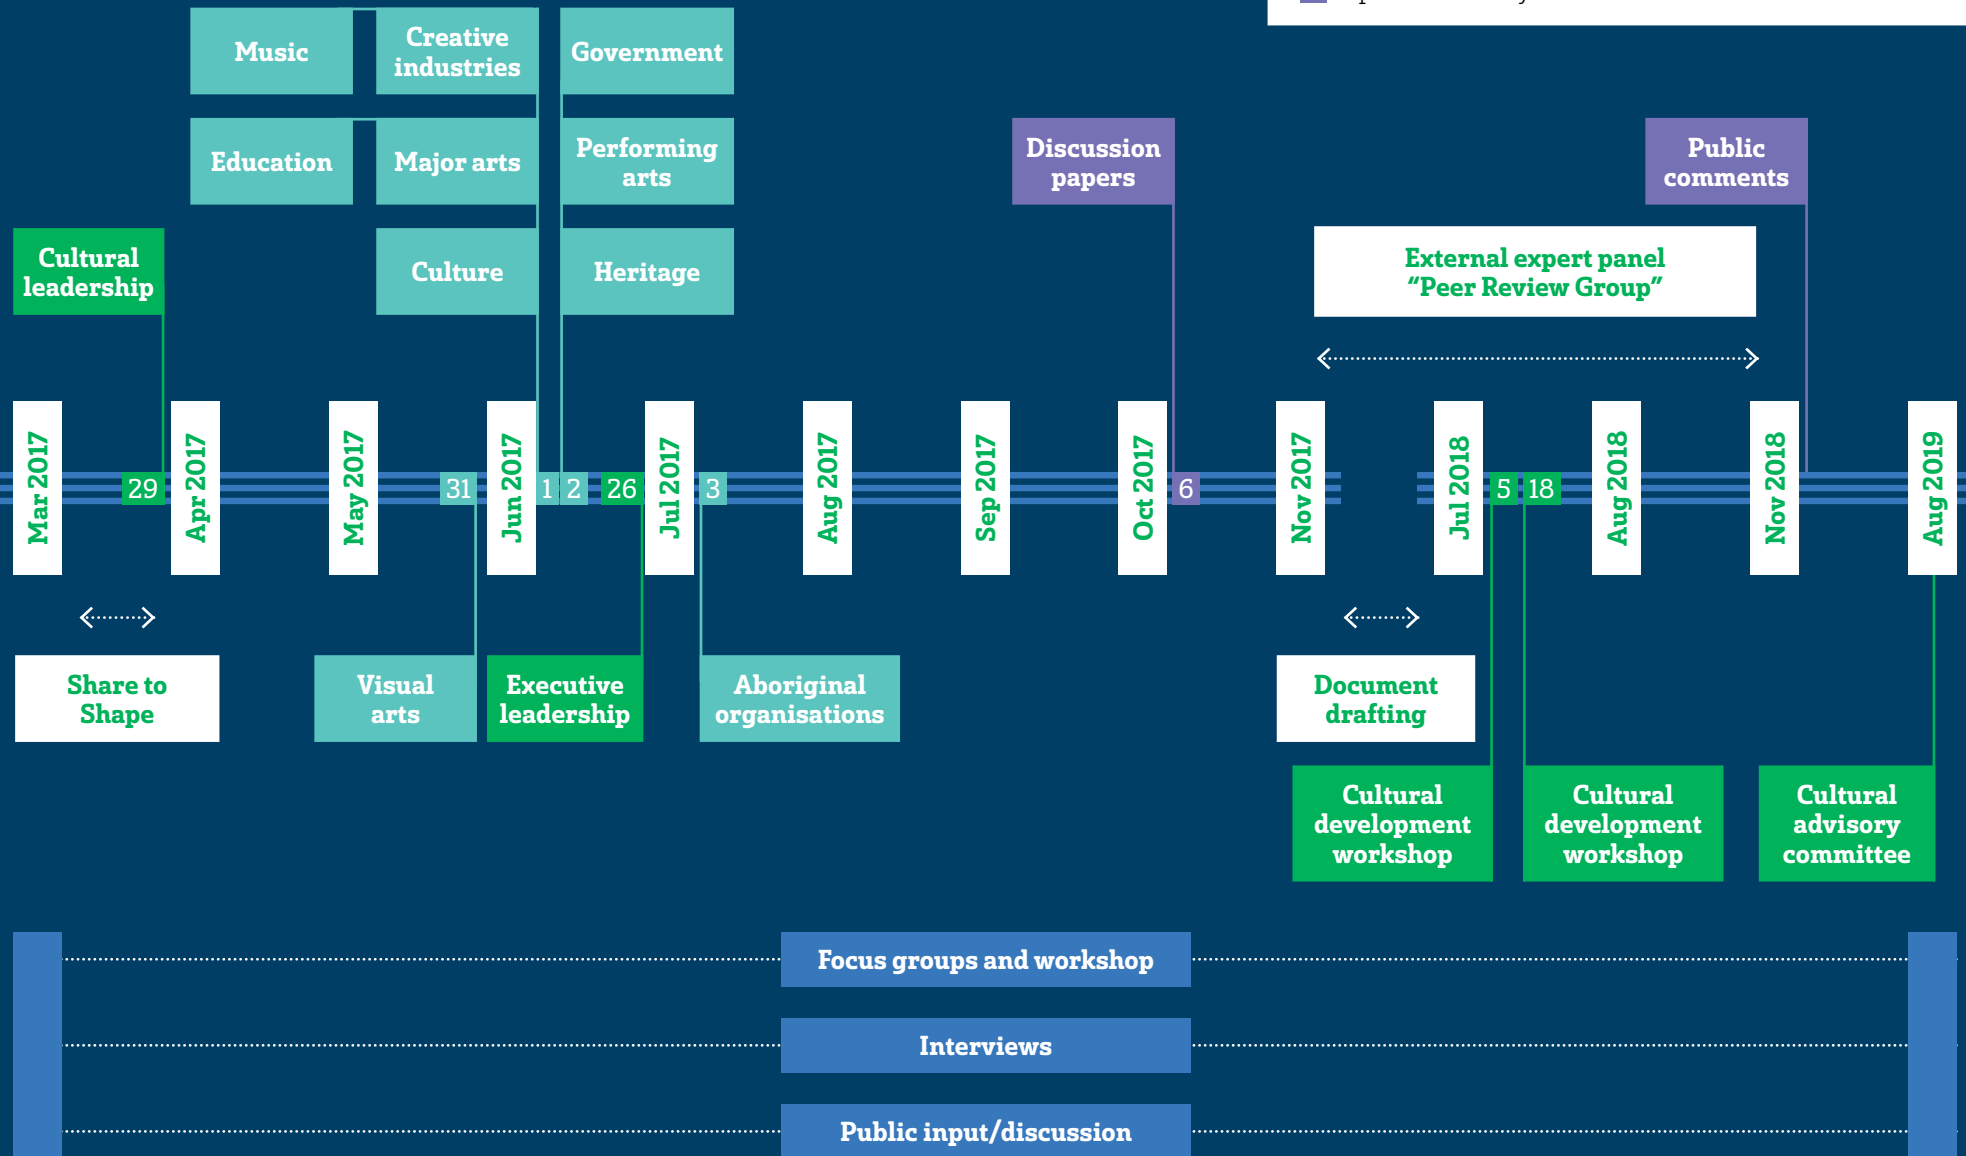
Music

Creative industries

Government

Education

Major arts

Performing arts

Culture

Heritage

Cultural leadership

Discussion papers

Public comments

External expert panel "Peer Review Group"

Mar 2017

29

Apr 2017

May 2017

31

Jun 2017

1

2

26

Jul 2017

3

Aug 2017

Sep 2017

Oct 2017

6

Nov 2017

Jul 2018

5

18

Aug 2018

Nov 2018

Aug 2019

Share to Shape

Visual arts

Executive leadership

Aboriginal organisations

Document drafting

Cultural development workshop

Cultural development workshop

Cultural advisory committee

Focus groups and workshop

Interviews

Public input/discussion